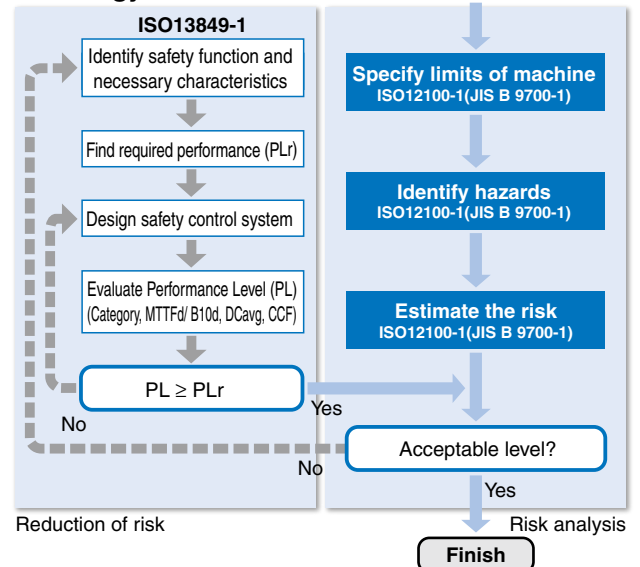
ISO13849-1

Identify safety function and necessary characteristics

Find required performance (PLr)

Design safety control system

Evaluate Performance Level (PL) (Category, MTTFd/ B10d, DCavg, CCF)

PL ≥ PLr

No

Yes

Specify limits of machine
ISO12100-1(JIS B 9700-1)

Identify hazards
ISO12100-1(JIS B 9700-1)

Estimate the risk
ISO12100-1(JIS B 9700-1)

Acceptable level?

No

Yes

Reduction of risk

Risk analysis

Finish